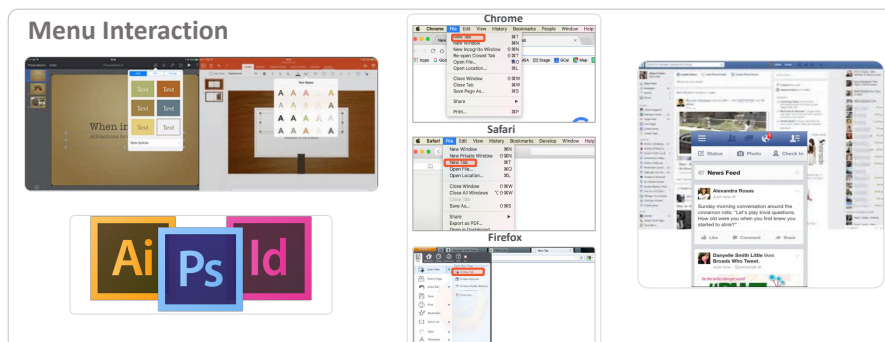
Menu Interaction

Text Text
Text Text
Text Text

When in

Ai Ps Id

Chrome

Chrome File Edit View History Bookmarks People Window Help

New Tab ⌘T
New Window ⌘N
New Incognito Window ⇧⌘N
Re-open Closed Tab ⇧⌘T
Open File... ⌘O
Open Location... ⌘L
Close Window ⇧⌘W
Close Tab ⌘W
Save Page As... ⌘S
Share
Print... ⌘P

Safari

Safari File Edit View History Bookmarks Develop Window Help

New Window ⌘N
New Private Window ⇧⌘N
New Tab ⌘T
Open File... ⌘O
Open Location... ⌘L
Close Window ⇧⌘W
Close All Windows ⌥⌘W
Close Tab
Save As... ⌘S
Share
Export as PDF...

Firefox

Status Photo Check In

News Feed

Alexandra Rosas

Sunday morning conversation around the cinnamon rolls: "Let's play trivia questions. How old were you when you first knew you started to stink?"

Like Comment Share

Danyelle Smith Little likes Ad Broads Who Tweet.